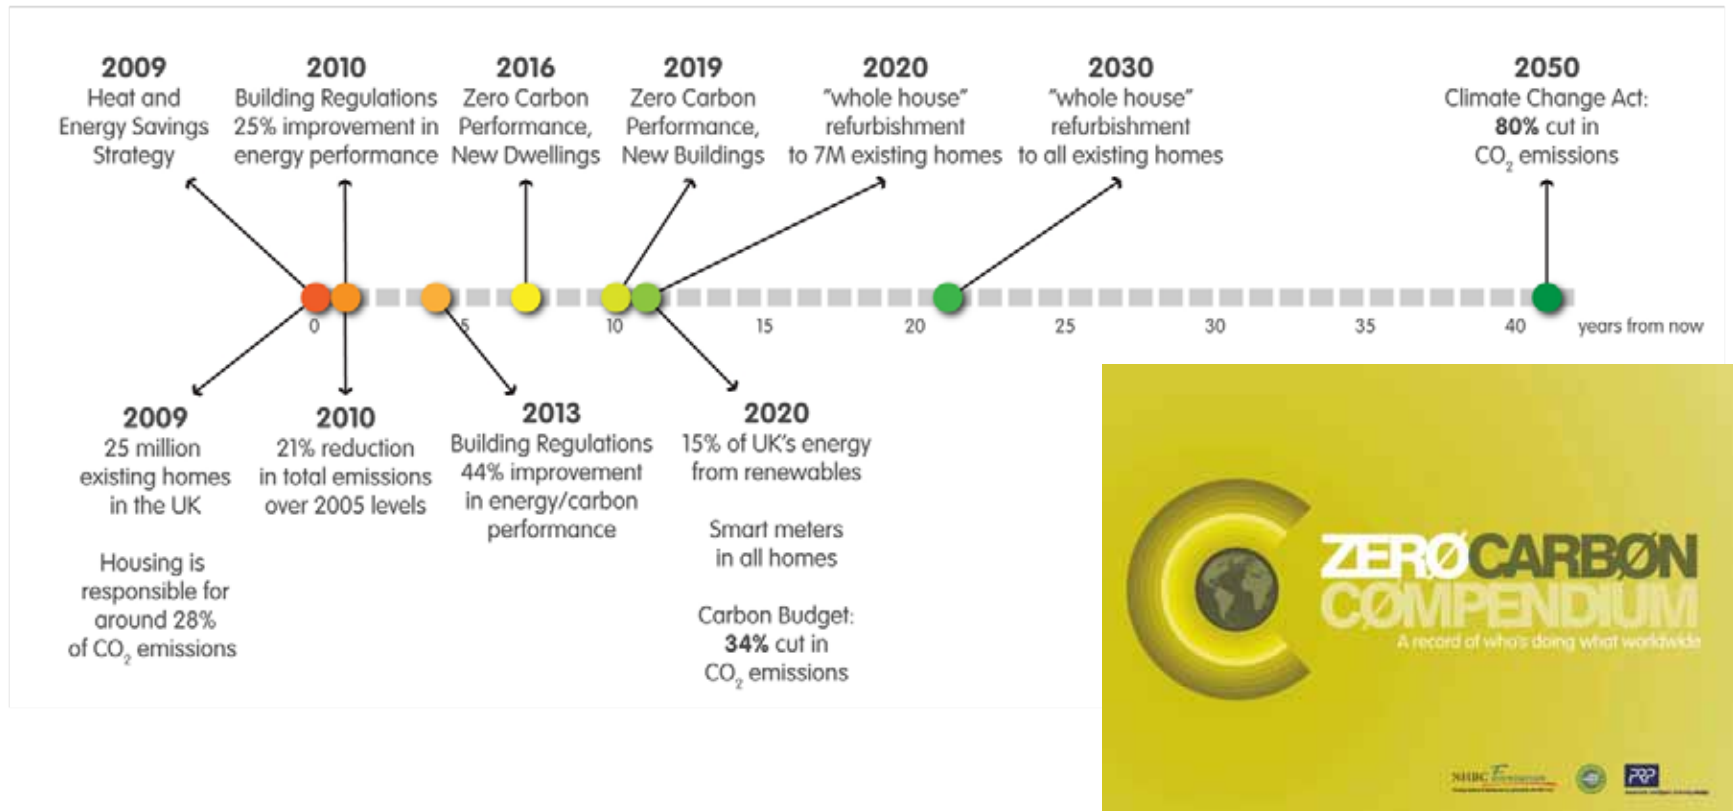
**2009**
Heat and Energy Savings Strategy

**2010**
Building Regulations 25% improvement in energy performance

**2016**
Zero Carbon Performance, New Dwellings

**2019**
Zero Carbon Performance, New Buildings

**2020**
"whole house" refurbishment to 7M existing homes

**2030**
"whole house" refurbishment to all existing homes

**2050**
Climate Change Act: **80%** cut in $CO_2$ emissions

0 5 10 15 20 25 30 35 40 years from now

**2009**
25 million existing homes in the UK

Housing is responsible for around 28% of $CO_2$ emissions

**2010**
21% reduction in total emissions over 2005 levels

**2013**
Building Regulations 44% improvement in energy/carbon performance

**2020**
15% of UK's energy from renewables

Smart meters in all homes

Carbon Budget: **34%** cut in $CO_2$ emissions

ZERØCARBØN COMPENDIUM
A record of who's doing what worldwide

NHBC Foundation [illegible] PRP